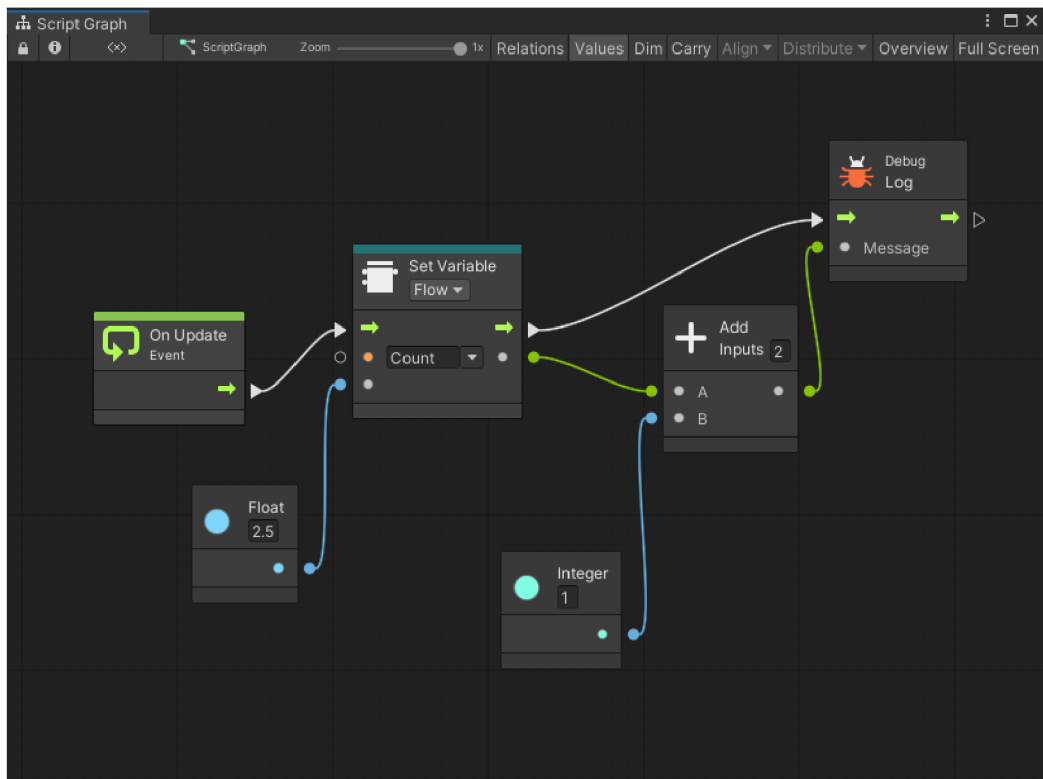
Script Graph

<x> ScriptGraph Zoom 1x Relations Values Dim Carry Align Distribute Overview Full Screen

Debug
Log
Message

Set Variable
Flow
Count

On Update
Event

Add
Inputs 2
A
B

Float
2.5

Integer
1